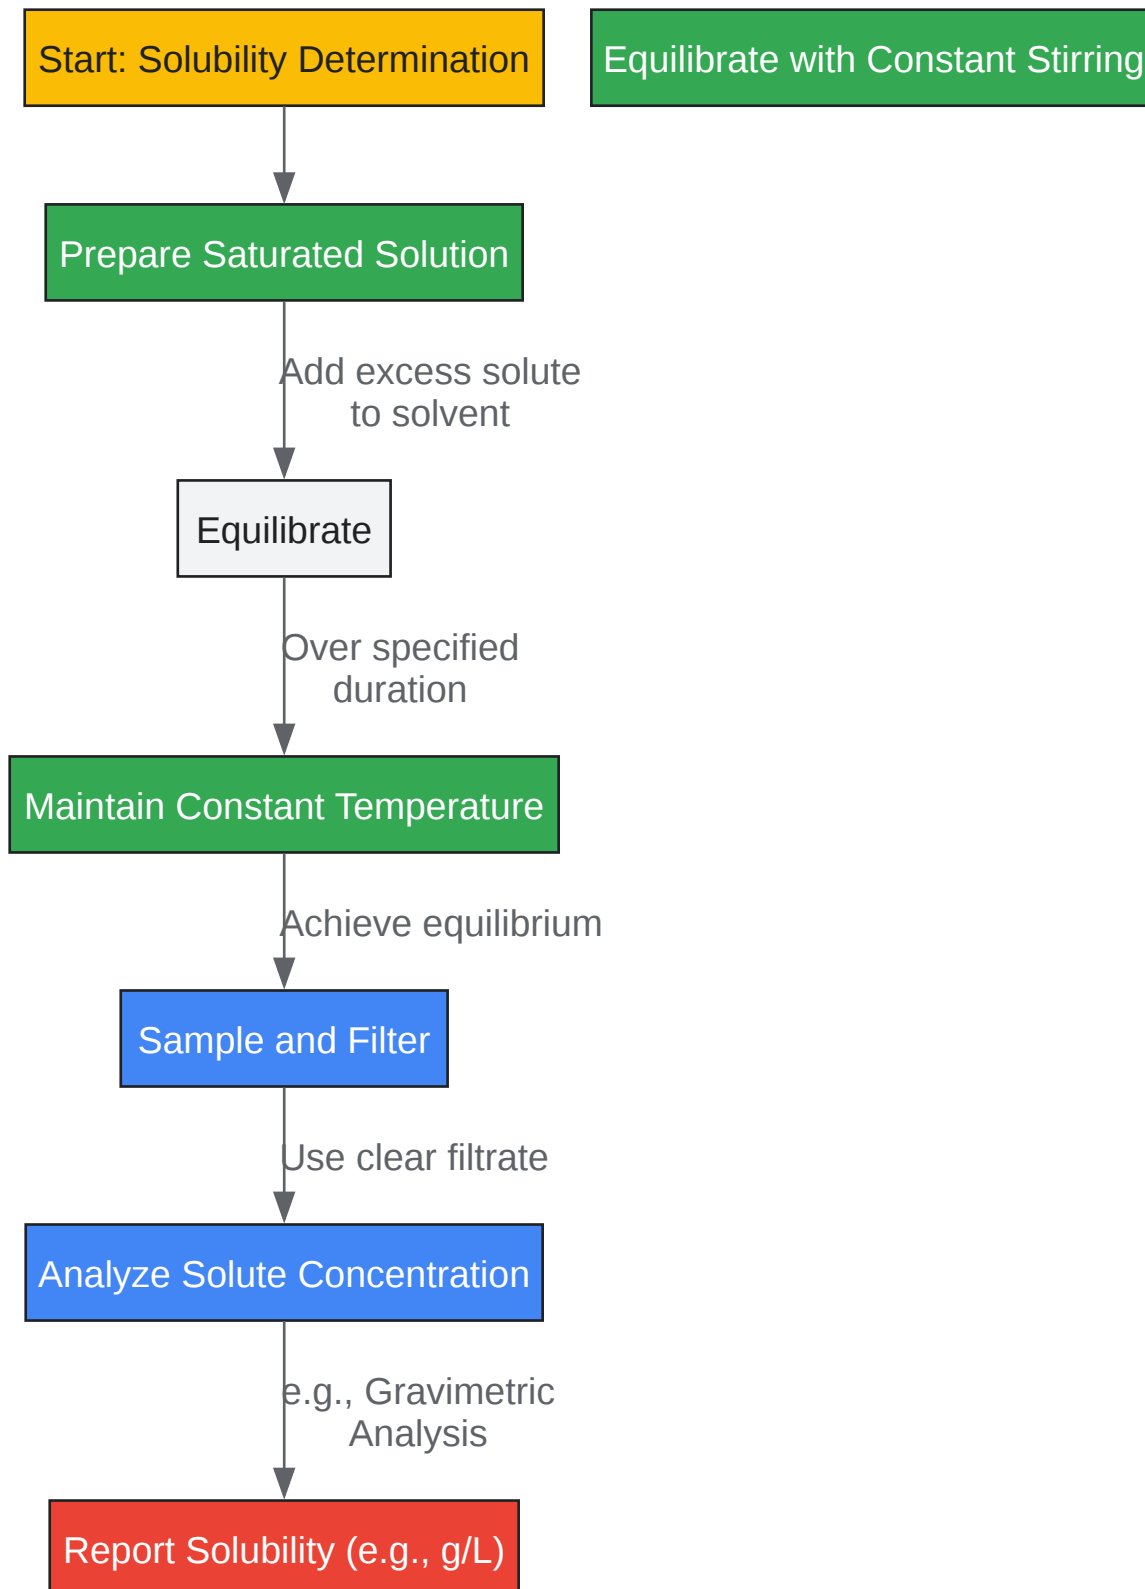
Start: Solubility Determination

Equilibrate with Constant Stirring

Prepare Saturated Solution

Add excess solute to solvent

Equilibrate

Over specified duration

Maintain Constant Temperature

Achieve equilibrium

Sample and Filter

Use clear filtrate

Analyze Solute Concentration

e.g., Gravimetric Analysis

Report Solubility (e.g., g/L)